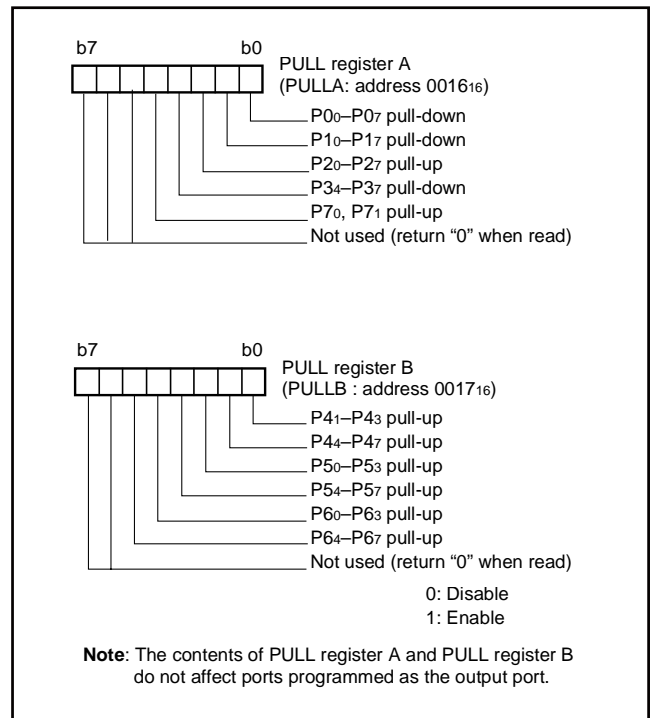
b7 b0

PULL register A
(PULLA: address $0016_{16}$)

$P0_0$–$P0_7$ pull-down
$P1_0$–$P1_7$ pull-down
$P2_0$–$P2_7$ pull-up
$P3_4$–$P3_7$ pull-down
$P7_0$, $P7_1$ pull-up
Not used (return “0” when read)

b7 b0

PULL register B
(PULLB : address $0017_{16}$)

$P4_1$–$P4_3$ pull-up
$P4_4$–$P4_7$ pull-up
$P5_0$–$P5_3$ pull-up
$P5_4$–$P5_7$ pull-up
$P6_0$–$P6_3$ pull-up
$P6_4$–$P6_7$ pull-up
Not used (return “0” when read)

0: Disable
1: Enable

**Note**: The contents of PULL register A and PULL register B do not affect ports programmed as the output port.